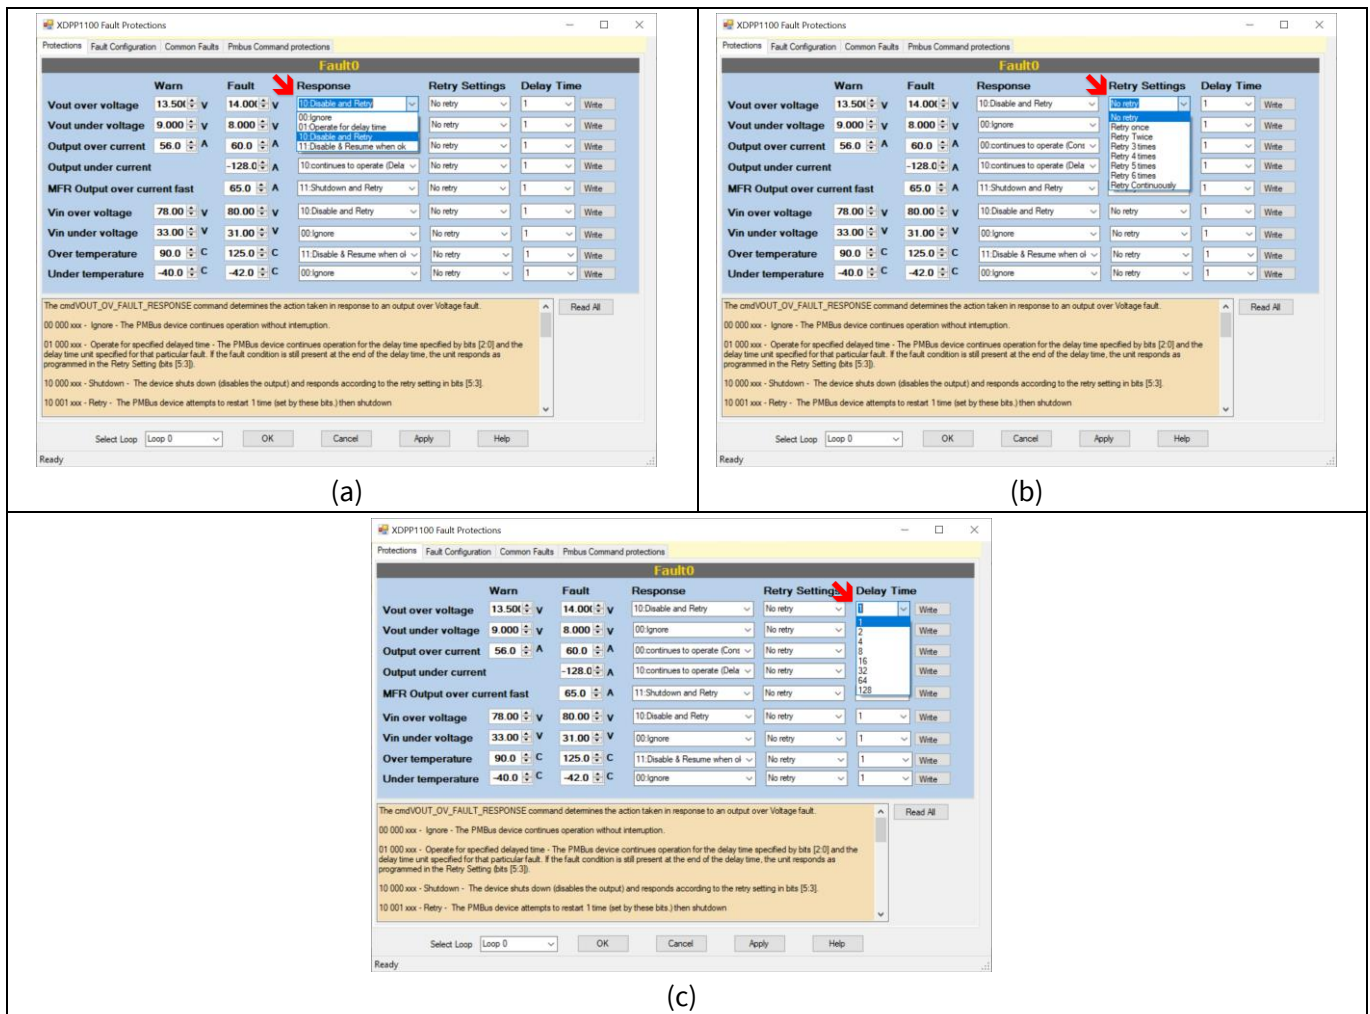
XDPP1100 Fault Protections

Protections | Fault Configuration | Common Faults | Pmbus Command protections

Fault0

| | Warn | Fault | Response | Retry Settings | Delay Time | |
|---|---|---|---|---|---|---|
| Vout over voltage | 13.50( V | 14.00( V | 10:Disable and Retry | No retry | 1 | Write |
| Vout under voltage | 9.000 V | 8.000 V | 00:Ignore | No retry | 1 | Write |
| Output over current | 56.0 A | 60.0 A | 00:continues to operate (Cons | No retry | 1 | Write |
| Output under current | | -128.0 A | 10:continues to operate (Dela | No retry | 1 | Write |
| MFR Output over current fast | | 65.0 A | 11:Shutdown and Retry | No retry | 1 | Write |
| Vin over voltage | 78.00 V | 80.00 V | 10:Disable and Retry | No retry | 1 | Write |
| Vin under voltage | 33.00 V | 31.00 V | 00:Ignore | No retry | 1 | Write |
| Over temperature | 90.0 C | 125.0 C | 11:Disable & Resume when ol | No retry | 1 | Write |
| Under temperature | -40.0 C | -42.0 C | 00:Ignore | No retry | 1 | Write |

00:Ignore
01:Operate for delay time
10:Disable and Retry
11:Disable & Resume when ok

The cmdVOUT_OV_FAULT_RESPONSE command determines the action taken in response to an output over Voltage fault.

00 000 xxx - Ignore - The PMBus device continues operation without interruption.

01 000 xxx - Operate for specified delayed time - The PMBus device continues operation for the delay time specified by bits [2:0] and the delay time unit specified for that particular fault. If the fault condition is still present at the end of the delay time, the unit responds as programmed in the Retry Setting (bits [5:3]).

10 000 xxx - Shutdown - The device shuts down (disables the output) and responds according to the retry setting in bits [5:3].

10 001 xxx - Retry - The PMBus device attempts to restart 1 time (set by these bits.) then shutdown

Read All

Select Loop | Loop 0 | OK | Cancel | Apply | Help

Ready

(a)

No retry
Retry once
Retry Twice
Retry 3 times
Retry 4 times
Retry 5 times
Retry 6 times
Retry Continuously

(b)

1
2
4
8
16
32
64
128

(c)